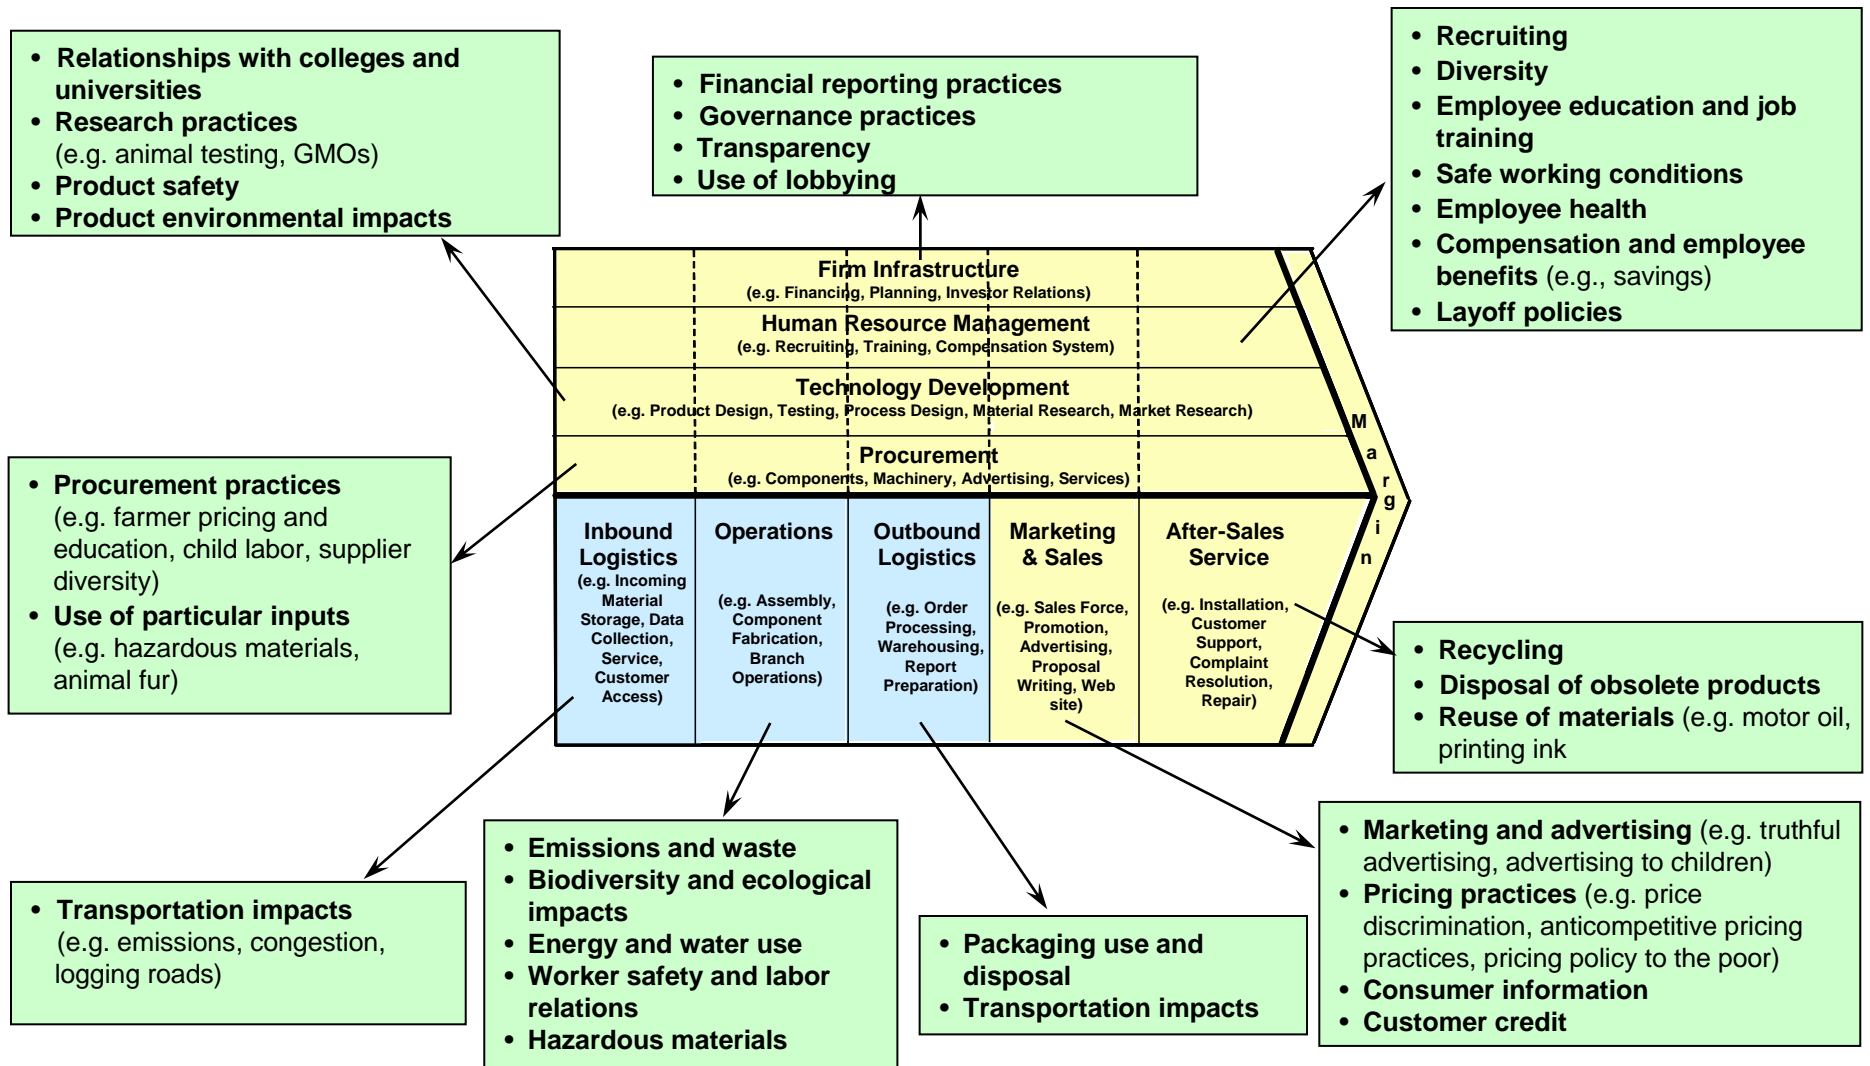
- Relationships with colleges and universities
- Research practices (e.g. animal testing, GMOs)
- Product safety
- Product environmental impacts

- Financial reporting practices
- Governance practices
- Transparency
- Use of lobbying

- Recruiting
- Diversity
- Employee education and job training
- Safe working conditions
- Employee health
- Compensation and employee benefits (e.g., savings)
- Layoff policies

Firm Infrastructure
(e.g. Financing, Planning, Investor Relations)

Human Resource Management
(e.g. Recruiting, Training, Compensation System)

Technology Development
(e.g. Product Design, Testing, Process Design, Material Research, Market Research)

Procurement
(e.g. Components, Machinery, Advertising, Services)

Margin

Inbound Logistics
(e.g. Incoming Material Storage, Data Collection, Service, Customer Access)

Operations
(e.g. Assembly, Component Fabrication, Branch Operations)

Outbound Logistics
(e.g. Order Processing, Warehousing, Report Preparation)

Marketing & Sales
(e.g. Sales Force, Promotion, Advertising, Proposal Writing, Web site)

After-Sales Service
(e.g. Installation, Customer Support, Complaint Resolution, Repair)

- Procurement practices (e.g. farmer pricing and education, child labor, supplier diversity)
- Use of particular inputs (e.g. hazardous materials, animal fur)

- Recycling
- Disposal of obsolete products
- Reuse of materials (e.g. motor oil, printing ink

- Transportation impacts (e.g. emissions, congestion, logging roads)

- Emissions and waste
- Biodiversity and ecological impacts
- Energy and water use
- Worker safety and labor relations
- Hazardous materials

- Packaging use and disposal
- Transportation impacts

- Marketing and advertising (e.g. truthful advertising, advertising to children)
- Pricing practices (e.g. price discrimination, anticompetitive pricing practices, pricing policy to the poor)
- Consumer information
- Customer credit